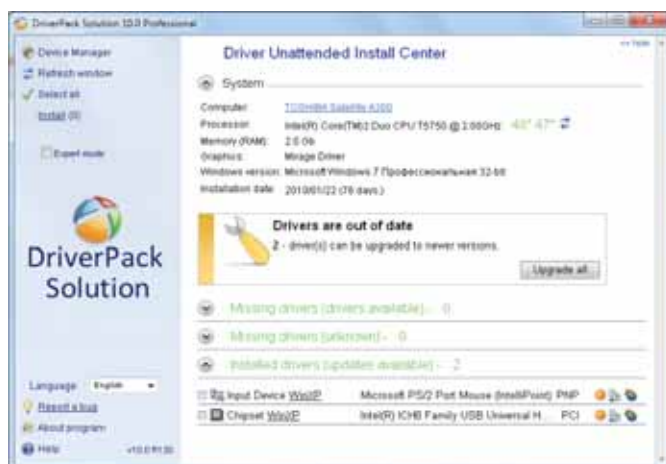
DriverPack Solution 10.0 Professional

Device Manager
Refresh window
Select all
Install (0)

Expert mode

DriverPack Solution

Language English
Report a bug
About program
Help v10.0 R130

Driver Unattended Install Center

<< hide

System

Computer: TOSHIBA Satellite A300
Processor: Intel(R) Core(TM)2 Duo CPU T5750 @ 2.00GHz 46° 47°
Memory (RAM): 2.0 Gb
Graphics: Mirage Driver
Windows version: Microsoft Windows 7 Профессиональная 32-bit
Installation date: 2010/01/22 (76 days)

Drivers are out of date
2 - driver(s) can be upgraded to newer versions.
Upgrade all

Missing drivers (drivers available) - 0

Missing drivers (unknown) - 0

Installed drivers (updates available) - 2

Input Device WinXP Microsoft PS/2 Port Mouse (IntelliPoint) PNP
Chipset WinXP Intel(R) ICH8 Family USB Universal H... PCI